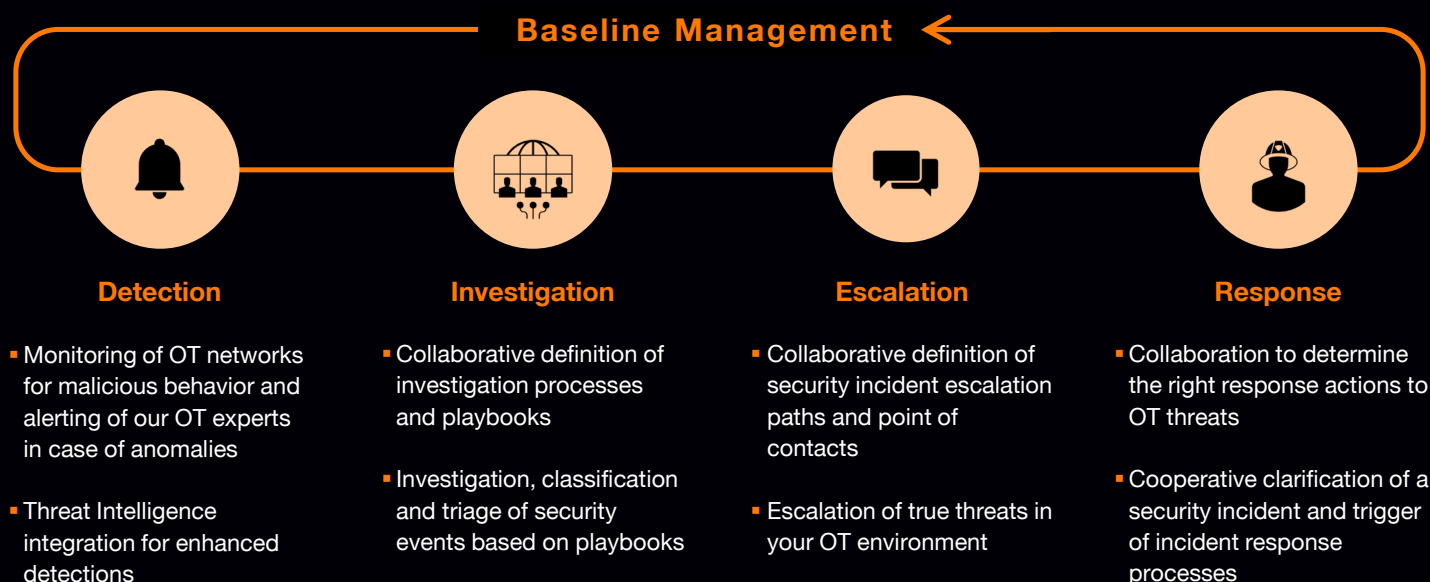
Baseline Management

Detection

▪ Monitoring of OT networks for malicious behavior and alerting of our OT experts in case of anomalies

▪ Threat Intelligence integration for enhanced detections

Investigation

▪ Collaborative definition of investigation processes and playbooks

▪ Investigation, classification and triage of security events based on playbooks

Escalation

▪ Collaborative definition of security incident escalation paths and point of contacts

▪ Escalation of true threats in your OT environment

Response

▪ Collaboration to determine the right response actions to OT threats

▪ Cooperative clarification of a security incident and trigger of incident response processes